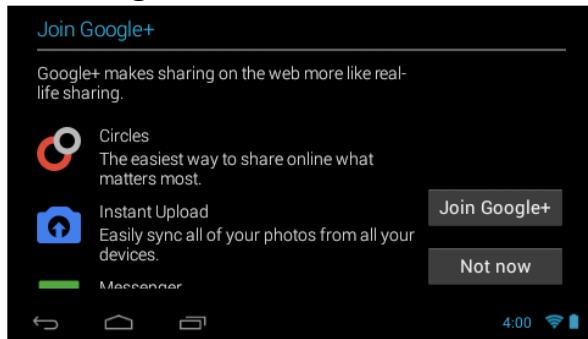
Join Google+

Google+ makes sharing on the web more like real-life sharing.

Circles
The easiest way to share online what matters most.

Instant Upload
Easily sync all of your photos from all your devices.

Messenger

Join Google+

Not now

4:00